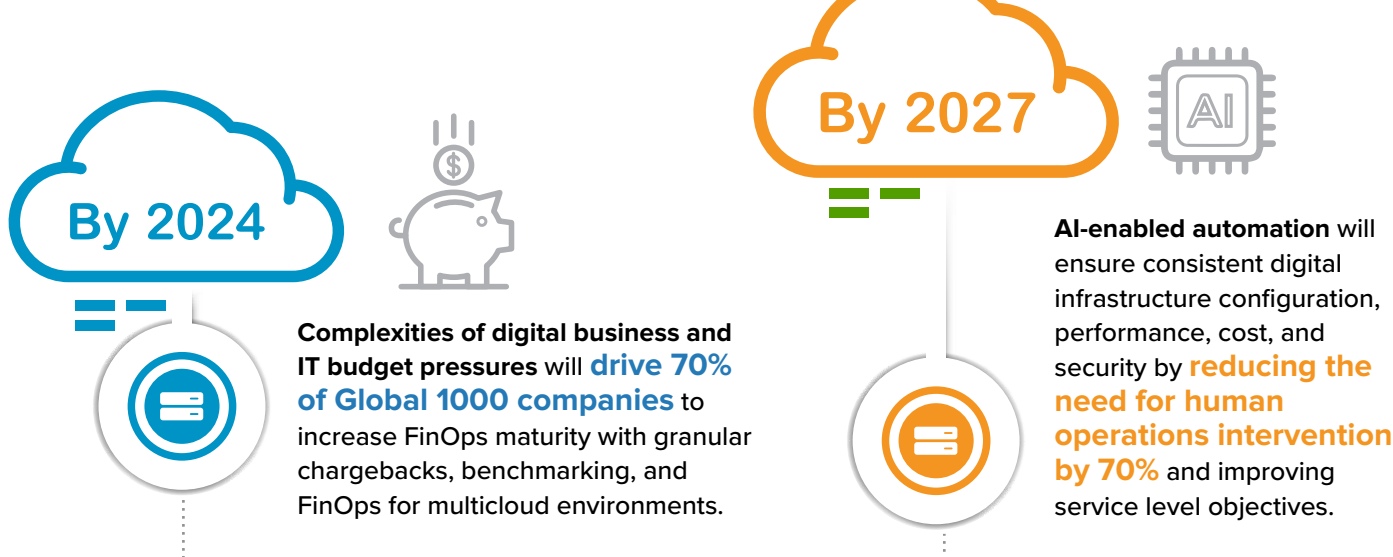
By 2024

Complexities of digital business and IT budget pressures will drive 70% of Global 1000 companies to increase FinOps maturity with granular chargebacks, benchmarking, and FinOps for multicloud environments.

By 2027

AI

AI-enabled automation will ensure consistent digital infrastructure configuration, performance, cost, and security by reducing the need for human operations intervention by 70% and improving service level objectives.